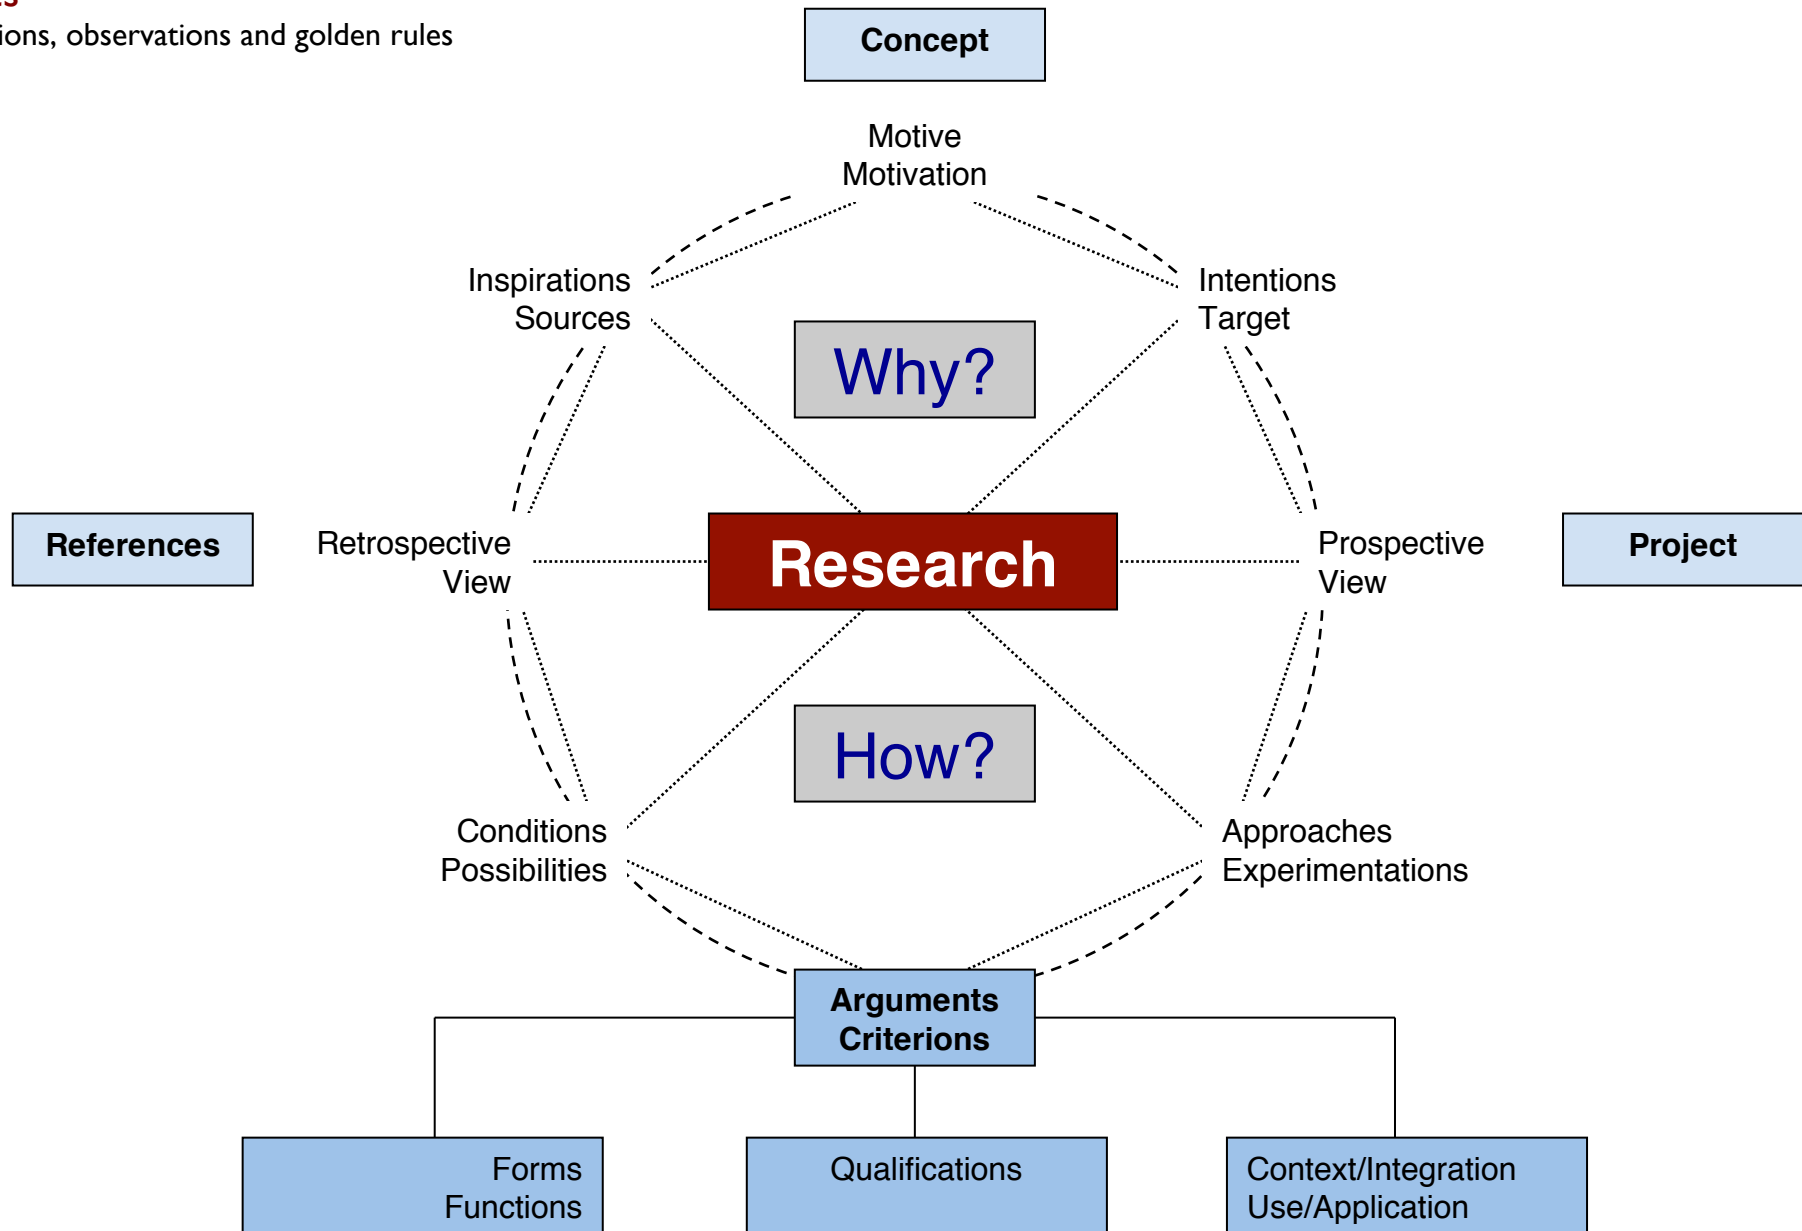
ions, observations and golden rules

Concept

Motive
Motivation

Inspirations
Sources

Intentions
Target

Why?

References

Retrospective
View

Research

Prospective
View

Project

How?

Conditions
Possibilities

Approaches
Experimentations

Arguments
Criterions

Forms
Functions

Qualifications

Context/Integration
Use/Application